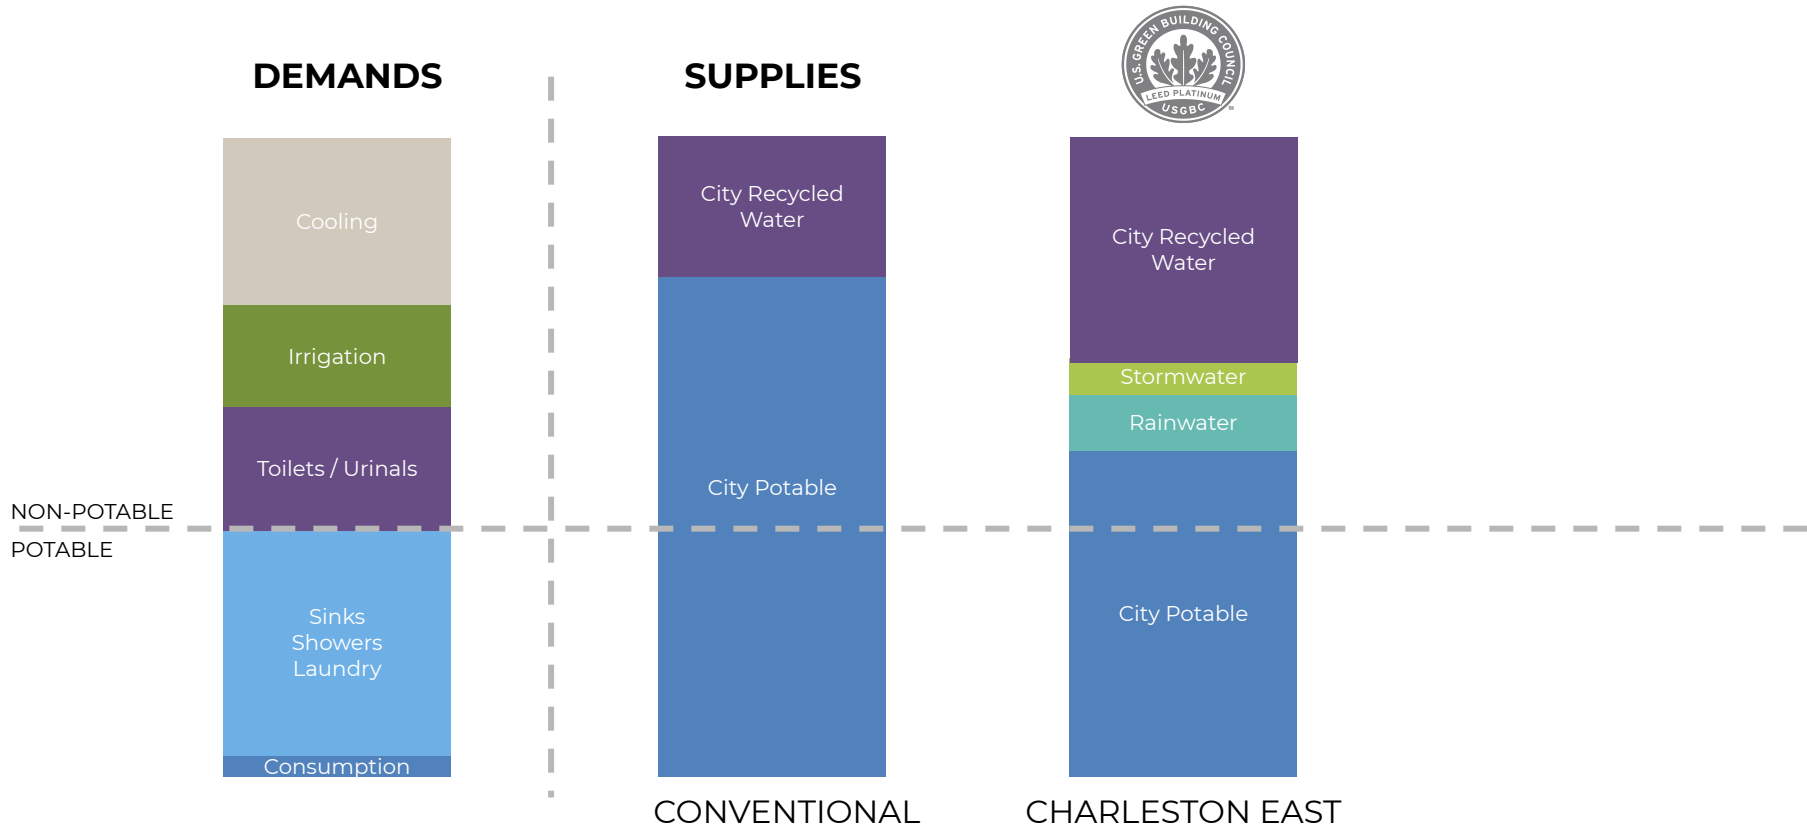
DEMANDS

SUPPLIES

U.S. GREEN BUILDING COUNCIL
LEED PLATINUM
USGBC

Cooling

Irrigation

Toilets / Urinals

NON-POTABLE

POTABLE

Sinks
Showers
Laundry

Consumption

City Recycled Water

City Potable

City Recycled Water

Stormwater

Rainwater

City Potable

CONVENTIONAL

CHARLESTON EAST